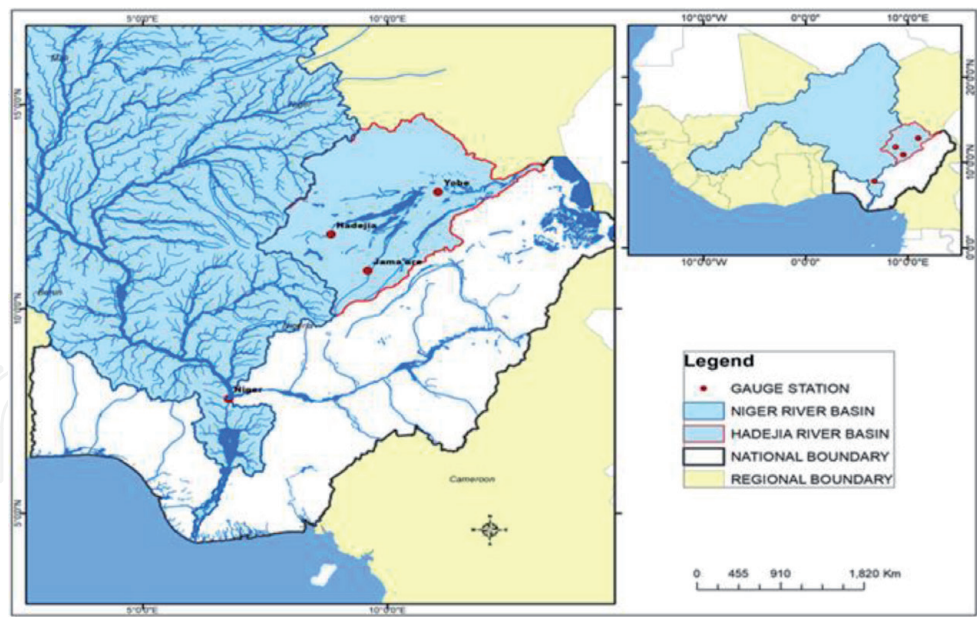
5°0'0"E
10°0'0"E
15°0'0"N
10°0'0"N
5°0'0"N
Yobe
Hadejia
Jama'are
Niger
Cameroon
5°0'0"E
10°0'0"E
10°0'0"W
0°0'0"
10°0'0"E
20°0'0"N
10°0'0"N
0°0'0"
10°0'0"W
0°0'0"
10°0'0"E
Legend
GAUGE STATION
NIGER RIVER BASIN
HADEJIA RIVER BASIN
NATIONAL BOUNDARY
REGIONAL BOUNDARY
0 455 910 1,820 Km